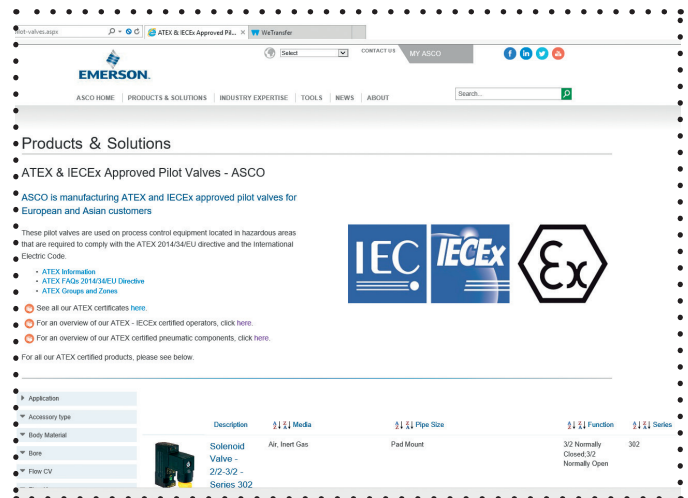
ilot-valves.aspx
ATEX & IECEx Approved Pil... ×
WeTransfer

Select
CONTACT US
MY ASCO

EMERSON.

ASCO HOME | PRODUCTS & SOLUTIONS | INDUSTRY EXPERTISE | TOOLS | NEWS | ABOUT

Search...

Products & Solutions

ATEX & IECEx Approved Pilot Valves - ASCO

ASCO is manufacturing ATEX and IECEx approved pilot valves for European and Asian customers

These pilot valves are used on process control equipment located in hazardous areas that are required to comply with the ATEX 2014/34/EU directive and the International Electric Code.

• ATEX Information
• ATEX FAQs 2014/34/EU Directive
• ATEX Groups and Zones

See all our ATEX certificates here.

For an overview of our ATEX - IECEx certified operators, click here.

For an overview of our ATEX certified pneumatic components, click here.

For all our ATEX certified products, please see below.

IEC IECEx Ex

Application
Accessory type
Body Material
Bore
Flow CV

| Description | Media | Pipe Size | Function | Series |
|---|---|---|---|---|
| Solenoid Valve - 2/2-3/2 - Series 302 | Air, Inert Gas | Pad Mount | 3/2 Normally Closed;3/2 Normally Open | 302 |